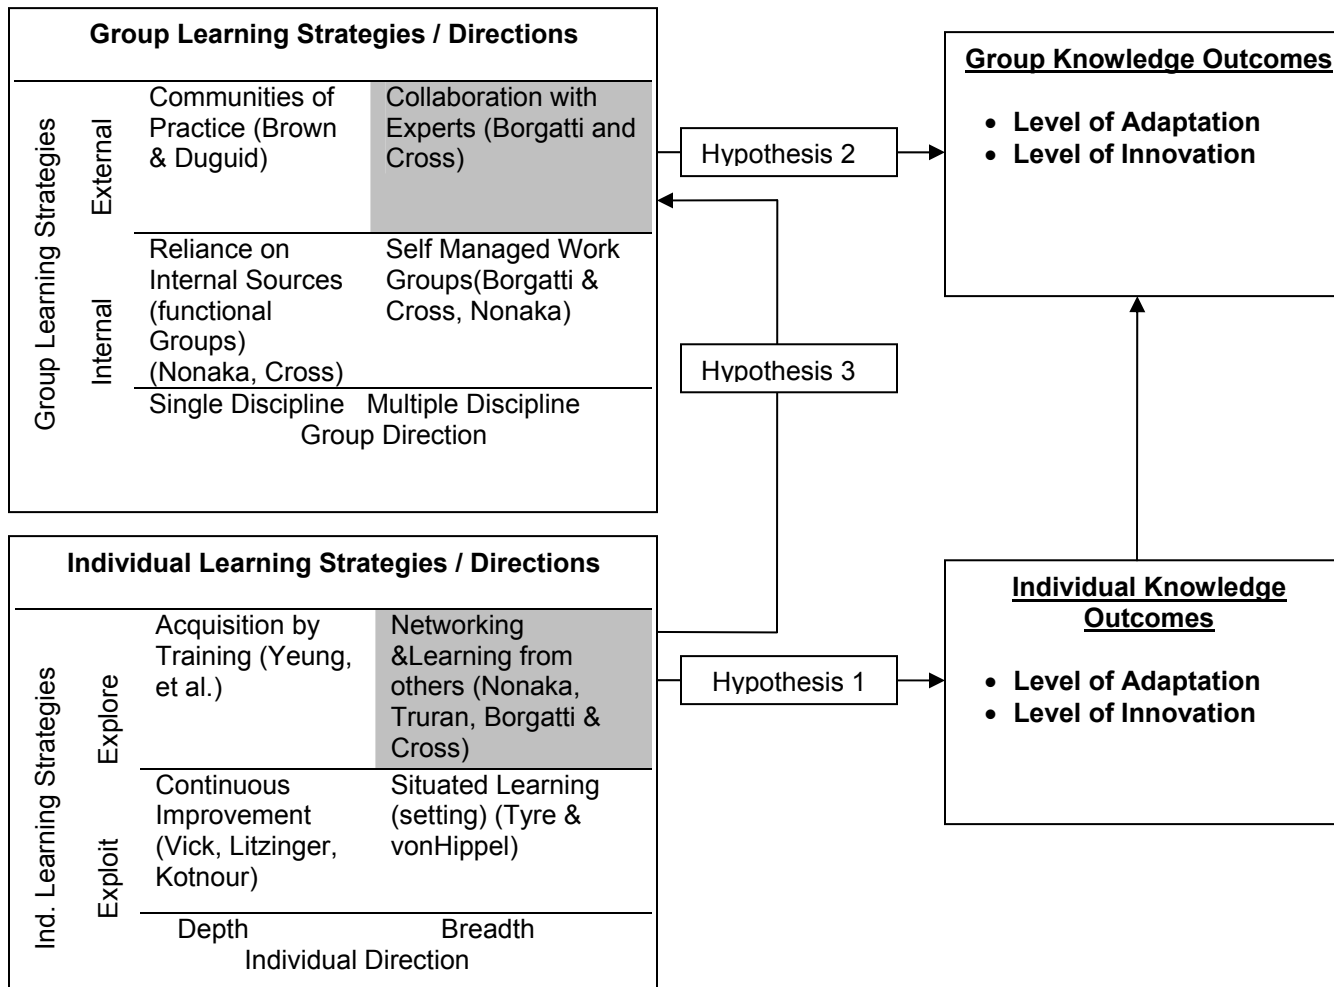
Group Learning Strategies / Directions

Group Learning Strategies

External

Internal

Communities of Practice (Brown & Duguid)

Collaboration with Experts (Borgatti and Cross)

Reliance on Internal Sources (functional Groups) (Nonaka, Cross)

Self Managed Work Groups(Borgatti & Cross, Nonaka)

Single Discipline Multiple Discipline
Group Direction

Hypothesis 2

Hypothesis 3

Group Knowledge Outcomes

- Level of Adaptation
- Level of Innovation

Individual Learning Strategies / Directions

Ind. Learning Strategies

Explore

Exploit

Acquisition by Training (Yeung, et al.)

Networking &Learning from others (Nonaka, Truran, Borgatti & Cross)

Continuous Improvement (Vick, Litzinger, Kotnour)

Situated Learning (setting) (Tyre & vonHippel)

Depth Breadth
Individual Direction

Hypothesis 1

Individual Knowledge Outcomes

- Level of Adaptation
- Level of Innovation